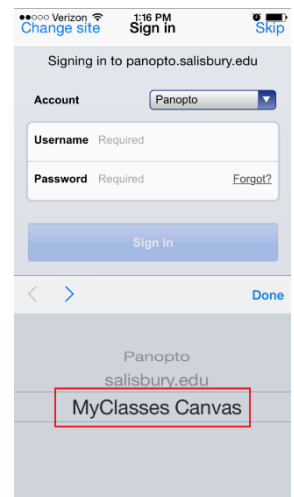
●●○○○ Verizon 1:16 PM
Change site Sign in Skip

Signing in to panopto.salisbury.edu

Account Panopto

Username Required

Password Required Forgot?

Sign in

Done

Panopto
salisbury.edu
MyClasses Canvas